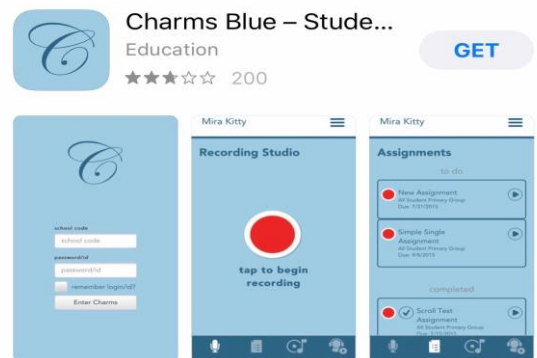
Charms Blue – Stude...
Education
★★★☆☆ 200
GET

school code
school code
password/id
password/id
remember login/id?
Enter Charms

Mira Kitty
Recording Studio
tap to begin recording

Mira Kitty
Assignments
to do
New Assignment
All Student Primary Group
Due: 7/31/2015
Simple Single Assignment
All Student Primary Group
Due: 9/8/2015
completed
Scroll Test Assignment
All Student Primary Group
Due: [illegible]